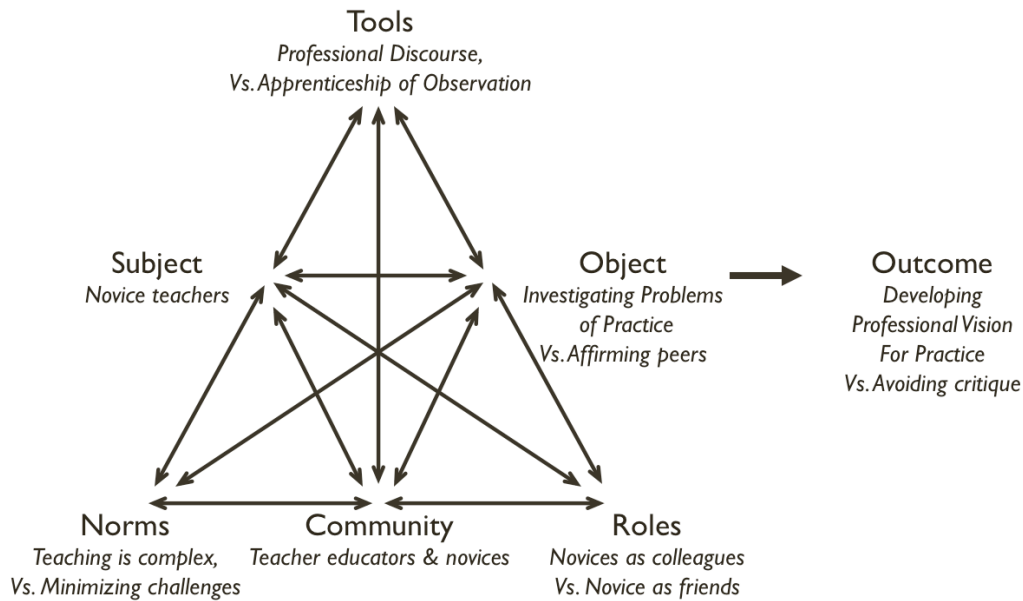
Tools
Professional Discourse,
Vs. Apprenticeship of Observation

Subject
Novice teachers

Object
Investigating Problems of Practice
Vs. Affirming peers

Outcome
Developing Professional Vision For Practice
Vs. Avoiding critique

Norms
Teaching is complex,
Vs. Minimizing challenges

Community
Teacher educators & novices

Roles
Novices as colleagues
Vs. Novice as friends